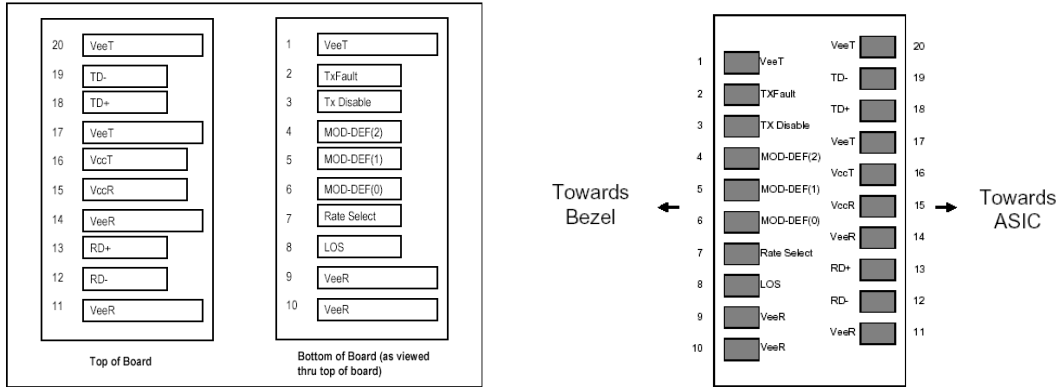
20 VeeT
19 TD-
18 TD+
17 VeeT
16 VccT
15 VccR
14 VeeR
13 RD+
12 RD-
11 VeeR

Top of Board

1 VeeT
2 TxFault
3 Tx Disable
4 MOD-DEF(2)
5 MOD-DEF(1)
6 MOD-DEF(0)
7 Rate Select
8 LOS
9 VeeR
10 VeeR

Bottom of Board (as viewed thru top of board)

Towards Bezel

1 VeeT
2 TXFault
3 TX Disable
4 MOD-DEF(2)
5 MOD-DEF(1)
6 MOD-DEF(0)
7 Rate Select
8 LOS
9 VeeR
10 VeeR

VeeT 20
TD- 19
TD+ 18
VeeT 17
VccT 16
VccR 15
VeeR 14
RD+ 13
RD- 12
VeeR 11

Towards ASIC